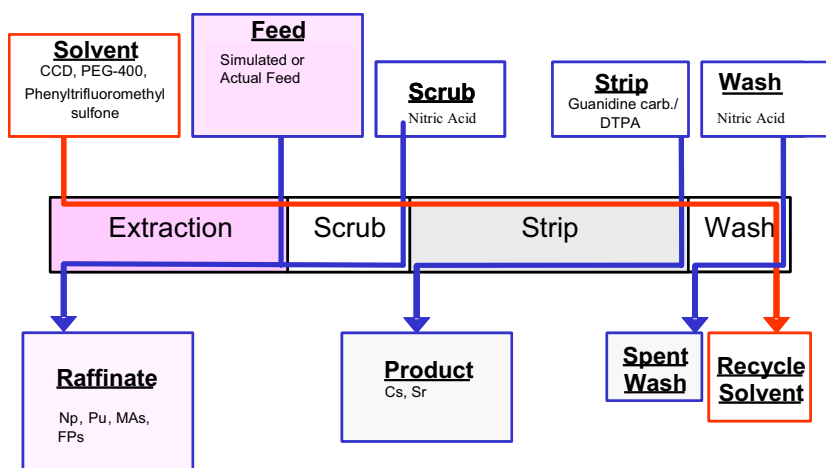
Solvent
CCD, PEG-400, Phenyltrifluoromethyl sulfone

Feed
Simulated or Actual Feed

Scrub
Nitric Acid

Strip
Guanidine carb./ DTPA

Wash
Nitric Acid

Extraction

Scrub

Strip

Wash

Raffinate
Np, Pu, MAs, FPs

Product
Cs, Sr

Spent Wash

Recycle Solvent